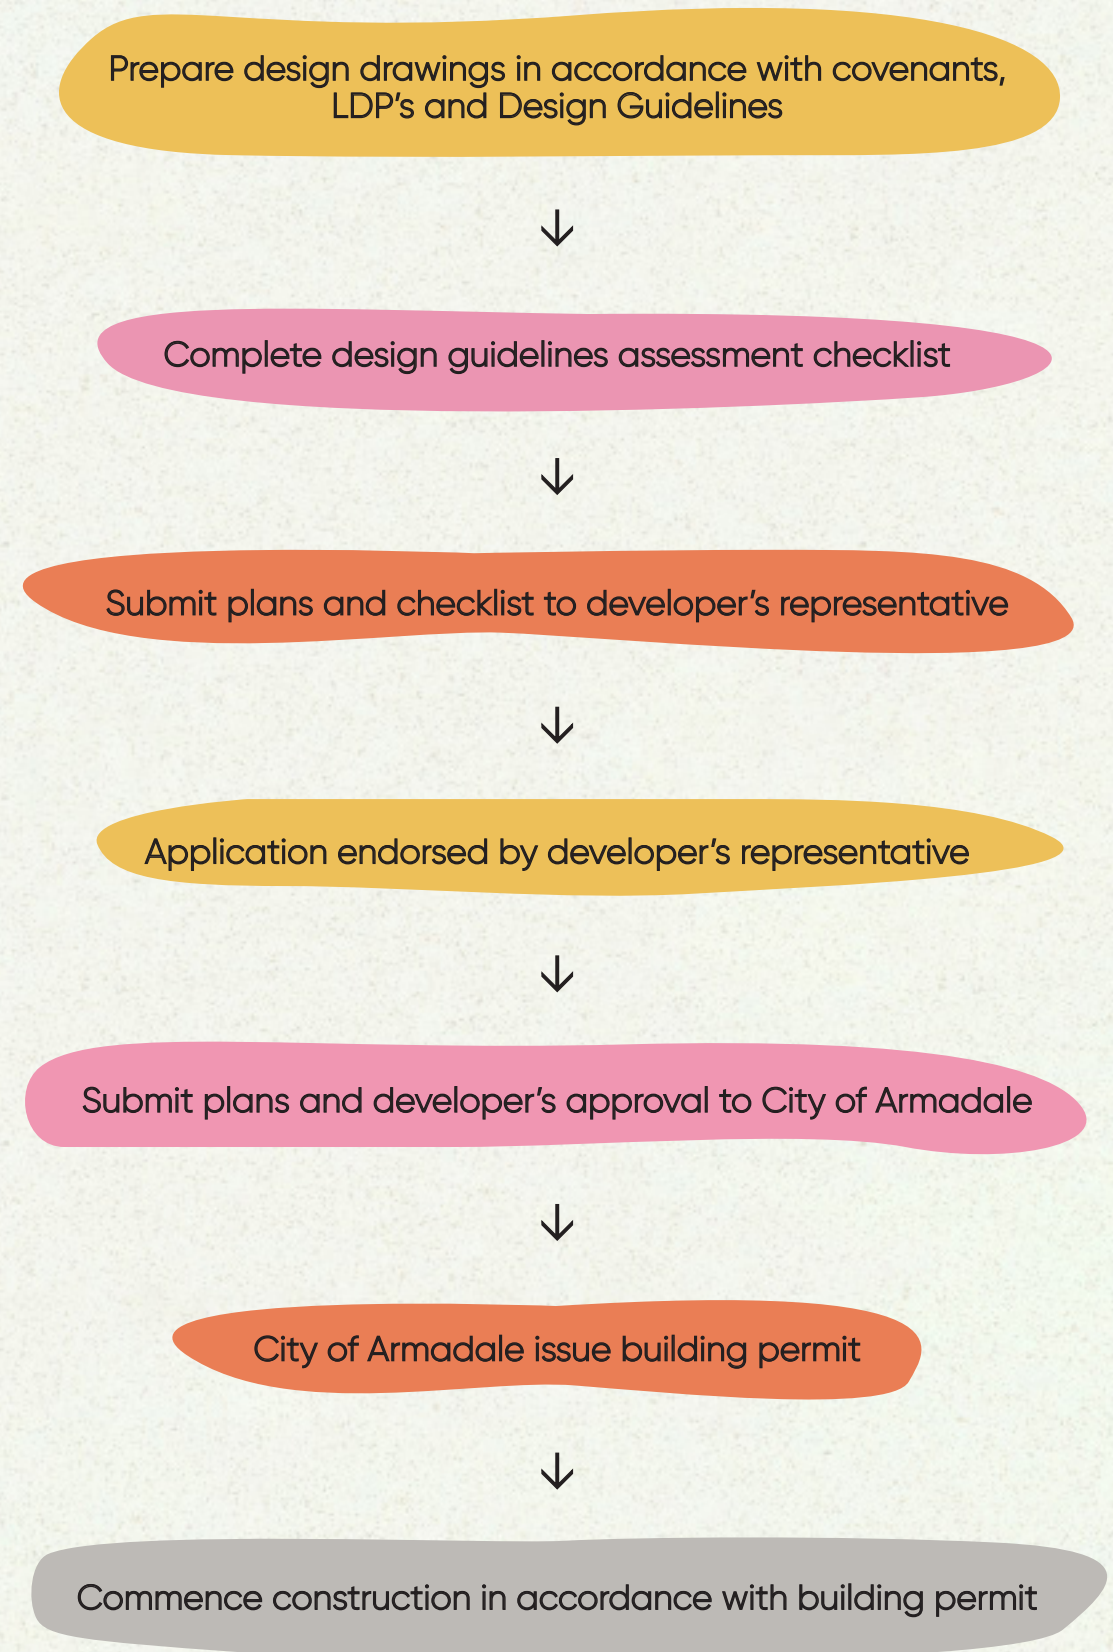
Prepare design drawings in accordance with covenants, LDP’s and Design Guidelines

↓

Complete design guidelines assessment checklist

↓

Submit plans and checklist to developer’s representative

↓

Application endorsed by developer’s representative

↓

Submit plans and developer’s approval to City of Armadale

↓

City of Armadale issue building permit

↓

Commence construction in accordance with building permit